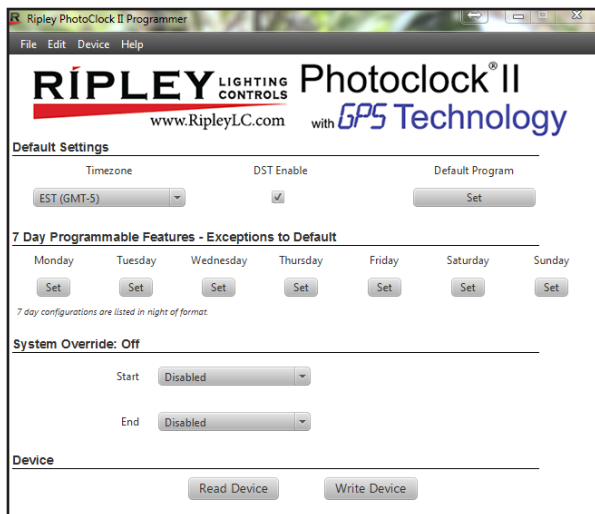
R Ripley PhotoClock II Programmer

File Edit Device Help

RIPLEY LIGHTING CONTROLS

www.RipleyLC.com

Photoclock® II with GPS Technology

Default Settings

Timezone

EST (GMT-5)

DST Enable

Default Program

Set

7 Day Programmable Features - Exceptions to Default

| Monday | Tuesday | Wednesday | Thursday | Friday | Saturday | Sunday |
|---|---|---|---|---|---|---|
| Set | Set | Set | Set | Set | Set | Set |

7 day configurations are listed in night of format.

System Override: Off

Start Disabled

End Disabled

Device

Read Device

Write Device